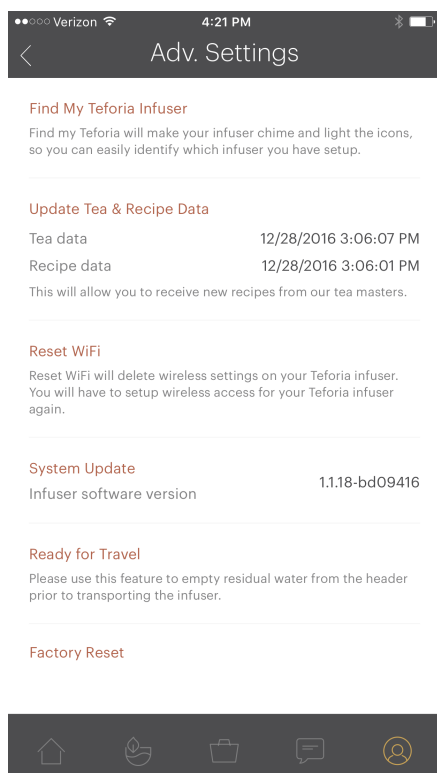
●●○○○ Verizon 4:21 PM

Adv. Settings

Find My Teforia Infuser

Find my Teforia will make your infuser chime and light the icons, so you can easily identify which infuser you have setup.

Update Tea & Recipe Data

Tea data 12/28/2016 3:06:07 PM

Recipe data 12/28/2016 3:06:01 PM

This will allow you to receive new recipes from our tea masters.

Reset WiFi

Reset WiFi will delete wireless settings on your Teforia infuser. You will have to setup wireless access for your Teforia infuser again.

System Update

Infuser software version 1.1.18-bd09416

Ready for Travel

Please use this feature to empty residual water from the header prior to transporting the infuser.

Factory Reset